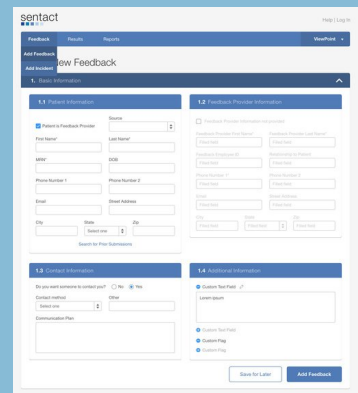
sentact

Help | Log In

Feedback Results Reports ViewPoint

Add Feedback
Add Incident

New Feedback

1. Basic Information

1.1 Patient Information

Source

Patient is Feedback Provider

First Name*
Last Name*

MRN*
DOB

Phone Number 1
Phone Number 2

Email
Street Address

City
State
Zip

Select one

Search for Prior Submissions

1.2 Feedback Provider Information

Feedback Provider information not provided

Feedback Provider First Name
Feedback Provider Last Name

Feedback Employee ID
Relationship to Patient

Phone Number 1
Phone Number 2

Email
Street Address

City
State
Zip

1.3 Contact Information

Do you want someone to contact you? No Yes

Contact method
Other

Select one

Communication Plan

1.4 Additional Information

Custom Text Field

Lorem ipsum

Custom Text Field
Custom Flag
Custom Flag

Save for Later
Add Feedback